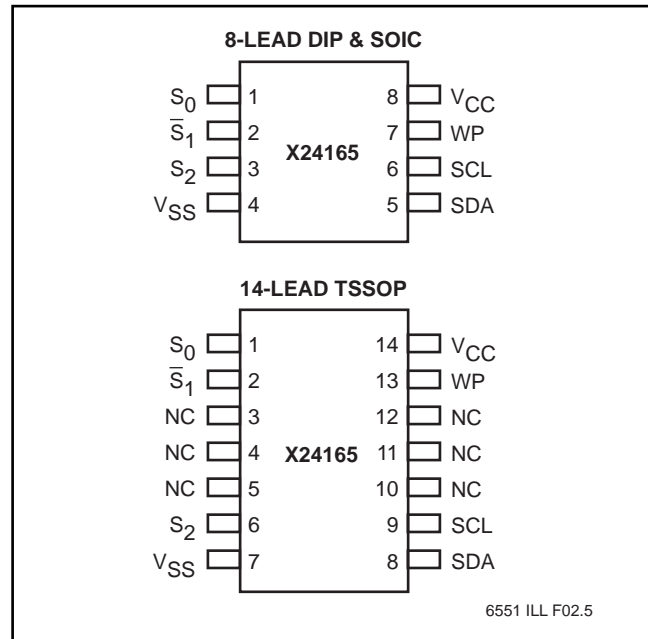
8-LEAD DIP & SOIC

$S_0$ 1
$\bar{S}_1$ 2
$S_2$ 3
$V_{SS}$ 4

X24165

8 $V_{CC}$
7 WP
6 SCL
5 SDA

14-LEAD TSSOP

$S_0$ 1
$\bar{S}_1$ 2
NC 3
NC 4
NC 5
$S_2$ 6
$V_{SS}$ 7

X24165

14 $V_{CC}$
13 WP
12 NC
11 NC
10 NC
9 SCL
8 SDA

6551 ILL F02.5